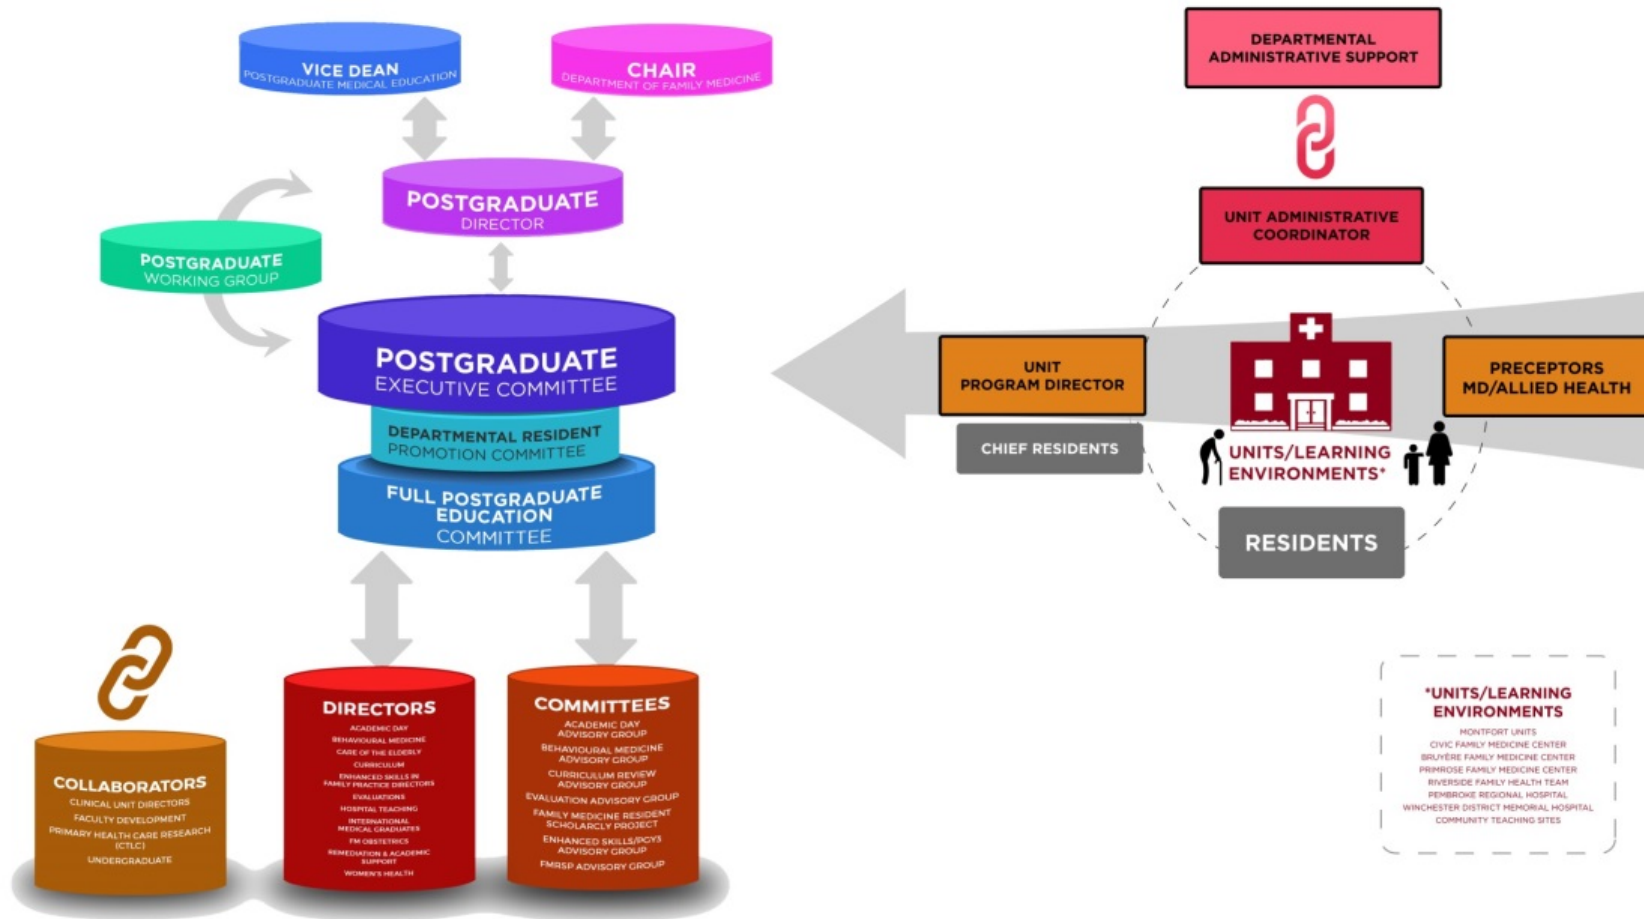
VICE DEAN
POSTGRADUATE MEDICAL EDUCATION

CHAIR
DEPARTMENT OF FAMILY MEDICINE

POSTGRADUATE
DIRECTOR

POSTGRADUATE
WORKING GROUP

POSTGRADUATE
EXECUTIVE COMMITTEE

DEPARTMENTAL RESIDENT
PROMOTION COMMITTEE

FULL POSTGRADUATE
EDUCATION
COMMITTEE

COLLABORATORS
CLINICAL UNIT DIRECTORS
FACULTY DEVELOPMENT
PRIMARY HEALTH CARE RESEARCH (CTLC)
UNDERGRADUATE

DIRECTORS
ACADEMIC DAY
BEHAVIOURAL MEDICINE
CARE OF THE ELDERLY
CURRICULUM
ENHANCED SKILLS IN FAMILY PRACTICE DIRECTORS
EVALUATIONS
HOSPITAL TEACHING
INTERNATIONAL MEDICAL GRADUATES
FM OBSTETRICS
REMEDIATION & ACADEMIC SUPPORT
WOMEN'S HEALTH

COMMITTEES
ACADEMIC DAY ADVISORY GROUP
BEHAVIOURAL MEDICINE ADVISORY GROUP
CURRICULUM REVIEW ADVISORY GROUP
EVALUATION ADVISORY GROUP
FAMILY MEDICINE RESIDENT SCHOLARLY PROJECT
ENHANCED SKILLS/PGY3 ADVISORY GROUP
FMRSP ADVISORY GROUP

DEPARTMENTAL
ADMINISTRATIVE SUPPORT

UNIT ADMINISTRATIVE
COORDINATOR

UNIT
PROGRAM DIRECTOR

CHIEF RESIDENTS

PRECEPTORS
MD/ALLIED HEALTH

UNITS/LEARNING
ENVIRONMENTS*

RESIDENTS

*UNITS/LEARNING
ENVIRONMENTS
MONTFORT UNITS
CIVIC FAMILY MEDICINE CENTER
BRUYÈRE FAMILY MEDICINE CENTER
PRIMROSE FAMILY MEDICINE CENTER
RIVERSIDE FAMILY HEALTH TEAM
PEMBROKE REGIONAL HOSPITAL
WINCHESTER DISTRICT MEMORIAL HOSPITAL
COMMUNITY TEACHING SITES